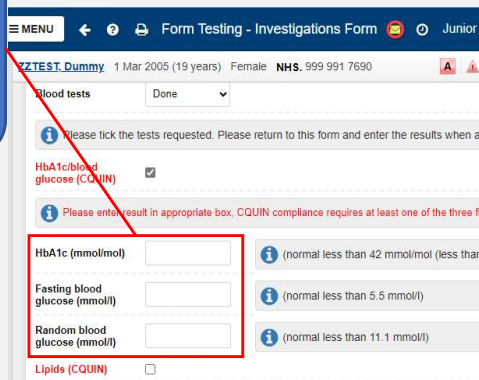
≡ MENU Form Testing - Investigations Form Junior

ZZTEST, Dummy 1 Mar 2005 (19 years) Female NHS. 999 991 7690 A

Blood tests Done

Please tick the tests requested. Please return to this form and enter the results when a

HbA1c/blood glucose (CQUIN)

Please enter result in appropriate box, CQUIN compliance requires at least one of the three f

HbA1c (mmol/mol) (normal less than 42 mmol/mol (less than

Fasting blood glucose (mmol/l) (normal less than 5.5 mmol/l)

Random blood glucose (mmol/l) (normal less than 11.1 mmol/l)

Lipids (CQUIN)